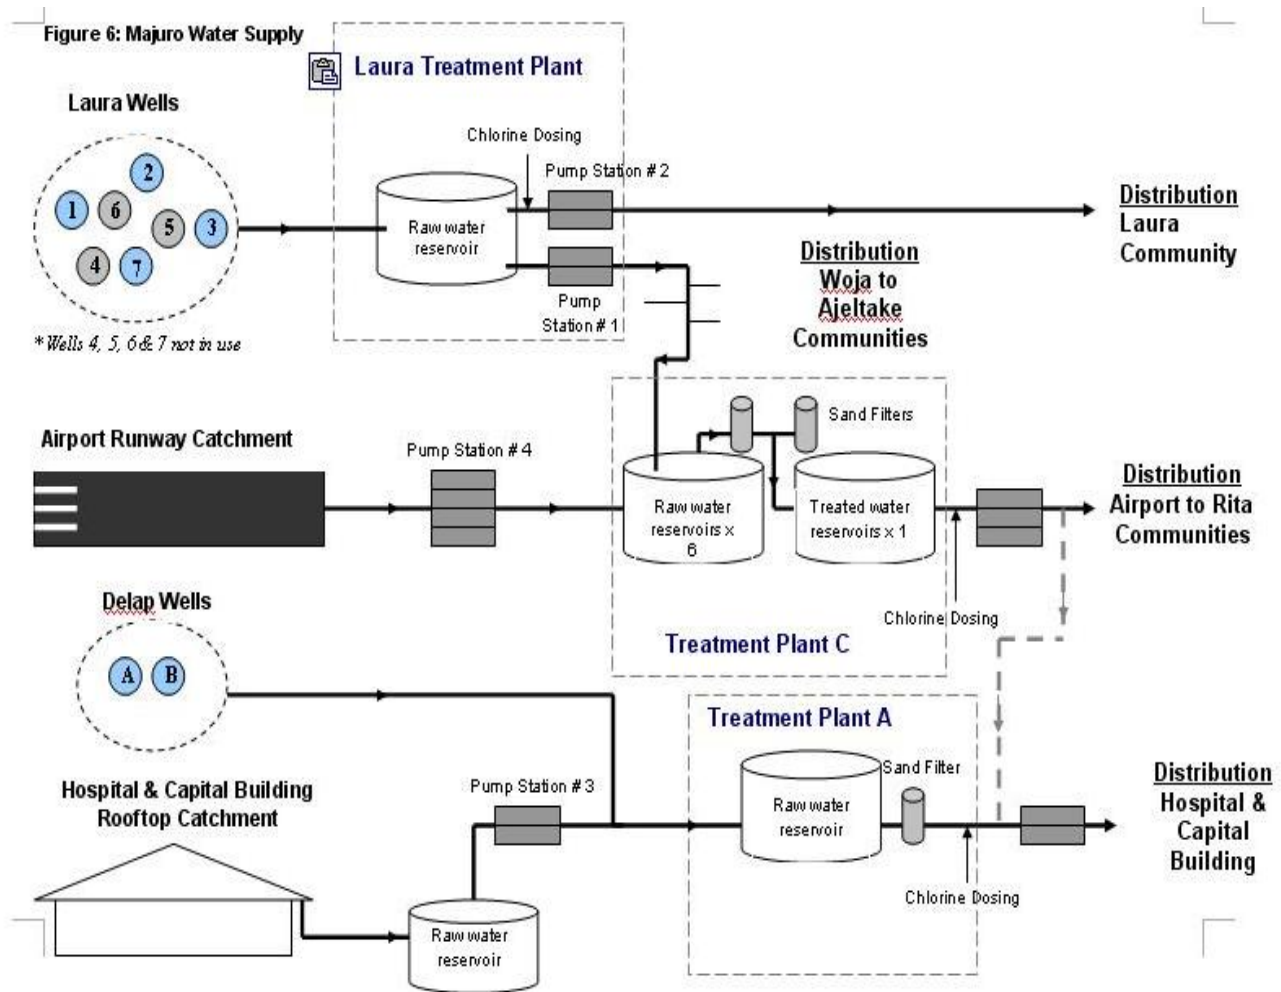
Figure 6: Majuro Water Supply

Laura Treatment Plant

Laura Wells

2
1 6 5 3
4 7

* Wells 4, 5, 6 & 7 not in use

Chlorine Dosing

Pump Station # 2

Raw water reservoir

Pump Station # 1

Distribution Laura Community

Distribution Woja to Ajeltake Communities

Airport Runway Catchment

Pump Station # 4

Sand Filters

Raw water reservoirs x 6

Treated water reservoirs x 1

Distribution Airport to Rita Communities

Chlorine Dosing

Treatment Plant C

Delap Wells

A B

Treatment Plant A

Hospital & Capital Building Rooftop Catchment

Pump Station # 3

Sand Filter

Raw water reservoir

Distribution Hospital & Capital Building

Chlorine Dosing

Raw water reservoir